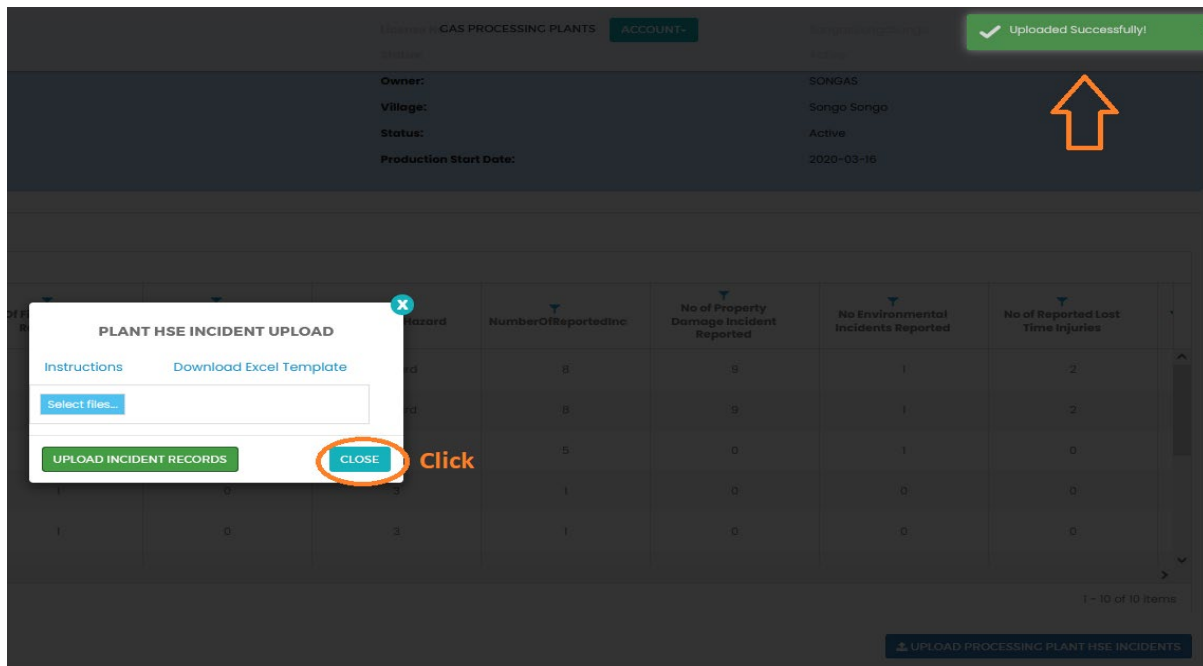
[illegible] GAS PROCESSING PLANTS ACCOUNT

Uploaded Successfully!

Owner: SONGAS
Village: Songo Songo
Status: Active
Production Start Date: 2020-03-16

| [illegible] | | Hazard | NumberOfReportedInc | No of Property Damage Incident Reported | No Environmental Incidents Reported | No of Reported Lost Time Injuries |
|---|---|---|---|---|---|---|
| | | rd | 8 | 9 | 1 | 2 |
| | | rd | 8 | 9 | 1 | 2 |
| | | | 5 | 0 | 1 | 0 |
| 1 | 0 | 3 | 1 | 0 | 0 | 0 |
| 1 | 0 | 3 | 1 | 0 | 0 | 0 |

1 - 10 of 10 items

UPLOAD PROCESSING PLANT HSE INCIDENTS

PLANT HSE INCIDENT UPLOAD

Instructions Download Excel Template

Select files...

UPLOAD INCIDENT RECORDS

CLOSE

Click